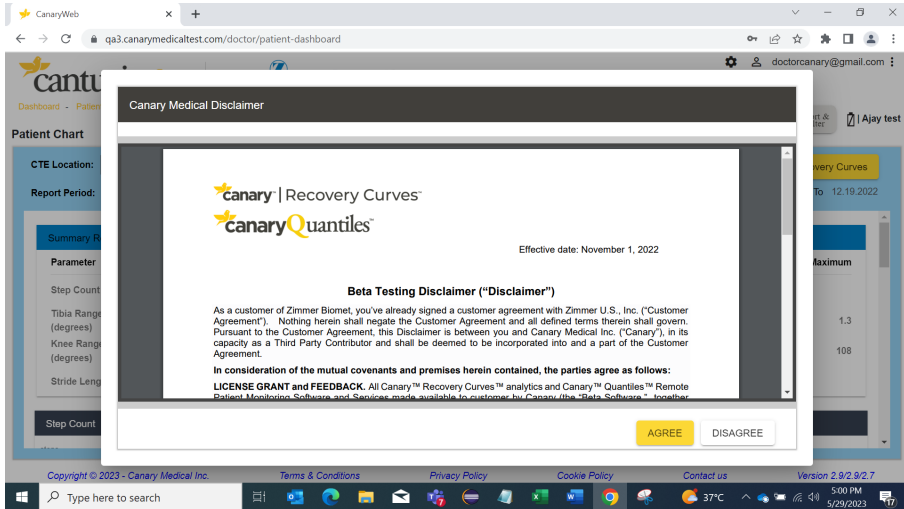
CanaryWeb

qa3.canarymedicaltest.com/doctor/patient-dashboard

doctorcanary@gmail.com

cantu

Dashboard - Patien

Patient Chart

| Ajay test

CTE Location:

Report Period:

overy Curves

To 12.19.2022

Summary R

Parameter

Maximum

Step Count

Tibia Range (degrees)

1.3

Knee Range (degrees)

108

Stride Leng

Step Count

Canary Medical Disclaimer

canary | Recovery Curves™

canaryQuantiles™

Effective date: November 1, 2022

Beta Testing Disclaimer ("Disclaimer")

As a customer of Zimmer Biomet, you've already signed a customer agreement with Zimmer U.S., Inc. ("Customer Agreement"). Nothing herein shall negate the Customer Agreement and all defined terms therein shall govern. Pursuant to the Customer Agreement, this Disclaimer is between you and Canary Medical Inc. ("Canary"), in its capacity as a Third Party Contributor and shall be deemed to be incorporated into and a part of the Customer Agreement.

In consideration of the mutual covenants and premises herein contained, the parties agree as follows:

LICENSE GRANT and FEEDBACK. All Canary™ Recovery Curves™ analytics and Canary™ Quantiles™ Remote Patient Monitoring Software and Services made available to customer by Canary (the "Beta Software," together

AGREE

DISAGREE

Copyright © 2023 - Canary Medical Inc.

Terms & Conditions

Privacy Policy

Cookie Policy

Contact us

Version 2.9/2.9/2.7

Type here to search

37°C

5:00 PM
5/29/2023

17